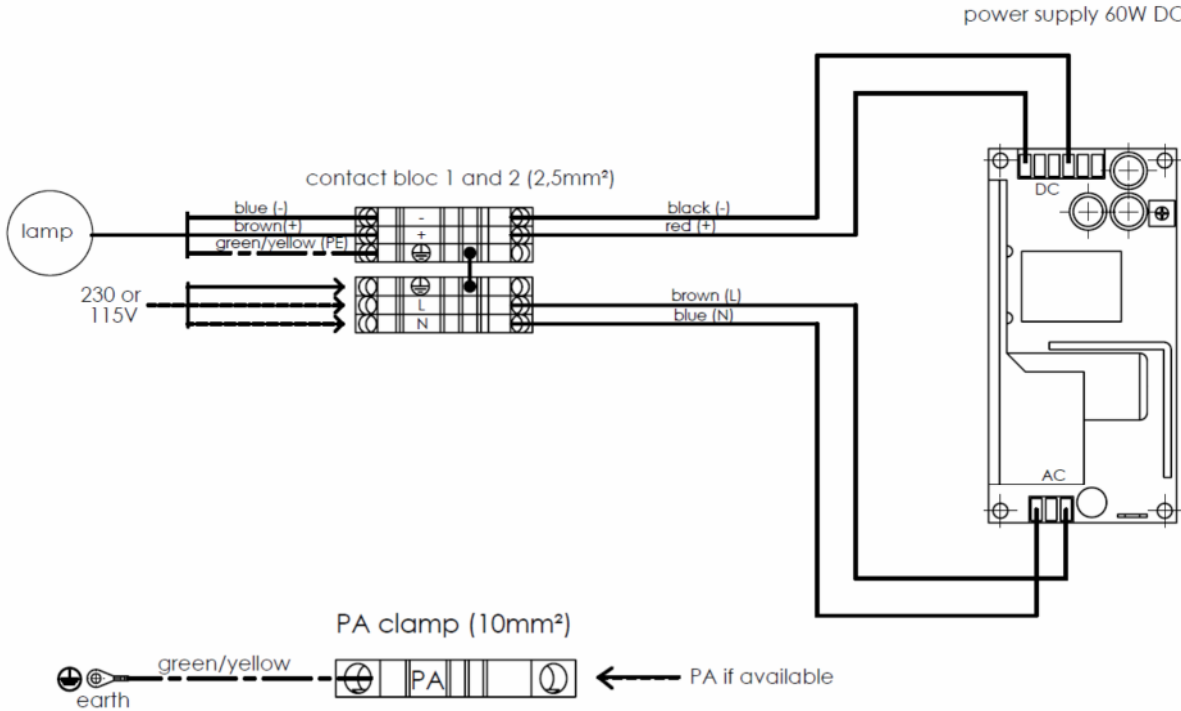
power supply 60W DC

contact bloc 1 and 2 (2,5mm²)

lamp

blue (-)
brown(+)
green/yellow (PE)

-
+

L
N

230 or
115V

black (-)
red (+)

brown (L)
blue (N)

DC

AC

PA clamp (10mm²)

green/yellow

earth

PA

PA if available